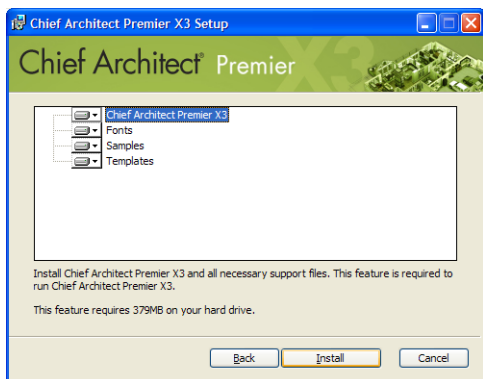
Chief Architect Premier X3 Setup

Chief Architect Premier X3

Chief Architect Premier X3
Fonts
Samples
Templates

Install Chief Architect Premier X3 and all necessary support files. This feature is required to run Chief Architect Premier X3.

This feature requires 379MB on your hard drive.

Back
Install
Cancel